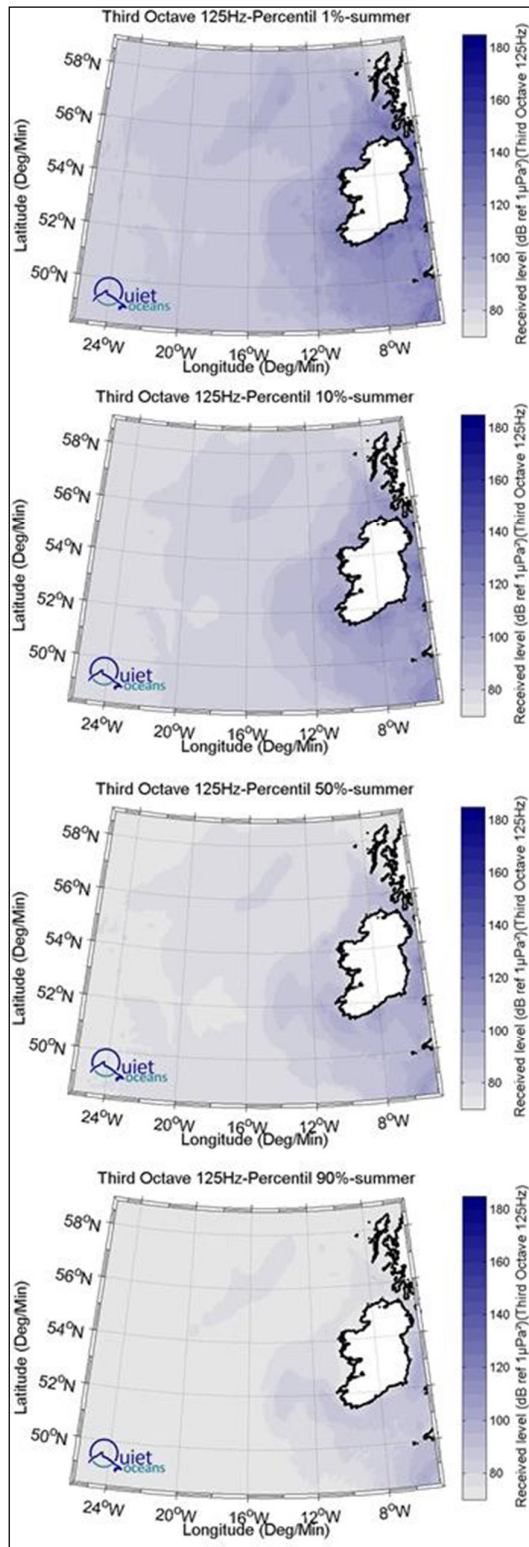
Third Octave 125Hz-Percentil 1%-summer

58°N
56°N
54°N
52°N
50°N
Latitude (Deg/Min)
Quiet oceans
24°W 20°W 16°W 12°W 8°W
Longitude (Deg/Min)
180
160
140
120
100
80
Received level (dB ref 1 μPa²)(Third Octave 125Hz)

Third Octave 125Hz-Percentil 10%-summer

58°N
56°N
54°N
52°N
50°N
Latitude (Deg/Min)
Quiet oceans
24°W 20°W 16°W 12°W 8°W
Longitude (Deg/Min)
180
160
140
120
100
80
Received level (dB ref 1 μPa²)(Third Octave 125Hz)

Third Octave 125Hz-Percentil 50%-summer

58°N
56°N
54°N
52°N
50°N
Latitude (Deg/Min)
Quiet oceans
24°W 20°W 16°W 12°W 8°W
Longitude (Deg/Min)
180
160
140
120
100
80
Received level (dB ref 1 μPa²)(Third Octave 125Hz)

Third Octave 125Hz-Percentil 90%-summer

58°N
56°N
54°N
52°N
50°N
Latitude (Deg/Min)
Quiet oceans
24°W 20°W 16°W 12°W 8°W
Longitude (Deg/Min)
180
160
140
120
100
80
Received level (dB ref 1 μPa²)(Third Octave 125Hz)